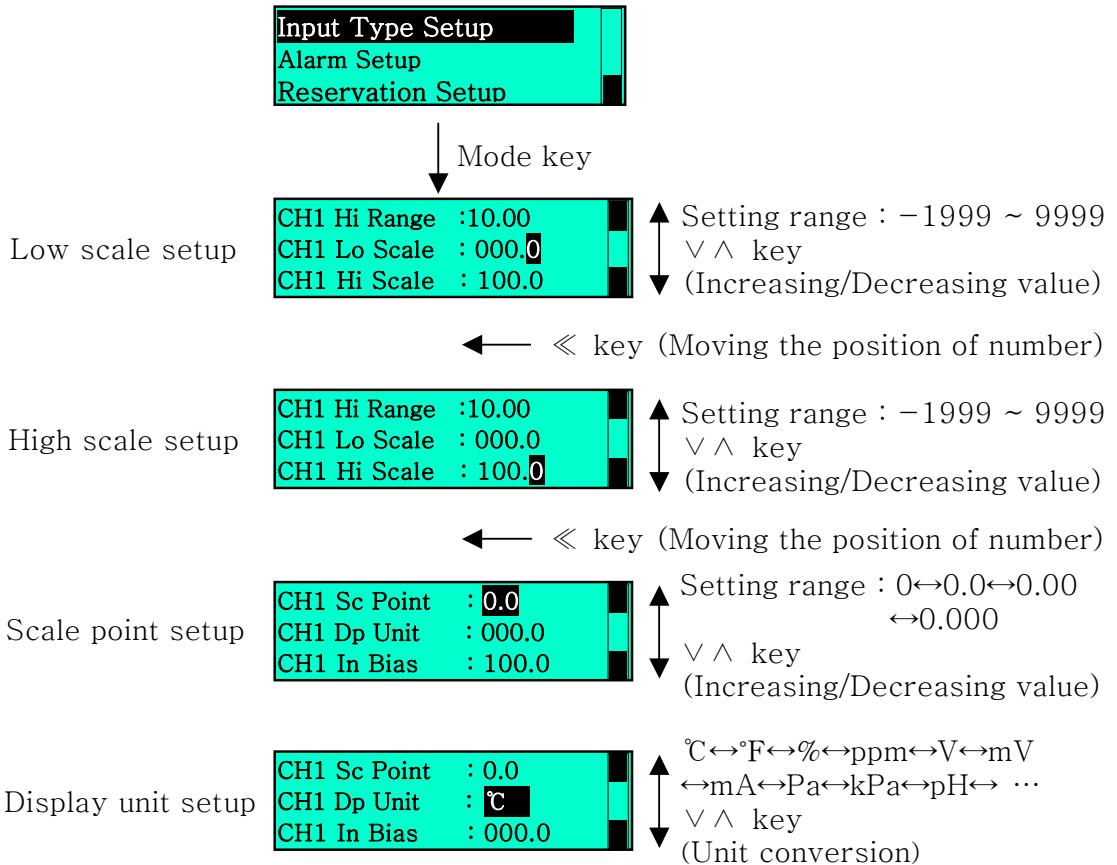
Input Type Setup
Alarm Setup
Reservation Setup

Mode key

Low scale setup

CH1 Hi Range :10.00
CH1 Lo Scale : 000.0
CH1 Hi Scale : 100.0

Setting range : −1999 ~ 9999
∨ ∧ key
(Increasing/Decreasing value)

≪ key (Moving the position of number)

High scale setup

CH1 Hi Range :10.00
CH1 Lo Scale : 000.0
CH1 Hi Scale : 100.0

Setting range : −1999 ~ 9999
∨ ∧ key
(Increasing/Decreasing value)

≪ key (Moving the position of number)

Scale point setup

CH1 Sc Point : 0.0
CH1 Dp Unit : 000.0
CH1 In Bias : 100.0

Setting range : 0↔0.0↔0.00 ↔0.000
∨ ∧ key
(Increasing/Decreasing value)

Display unit setup

CH1 Sc Point : 0.0
CH1 Dp Unit : ℃
CH1 In Bias : 000.0

℃↔°F↔%↔ppm↔V↔mV ↔mA↔Pa↔kPa↔pH↔ ⋯
∨ ∧ key
(Unit conversion)